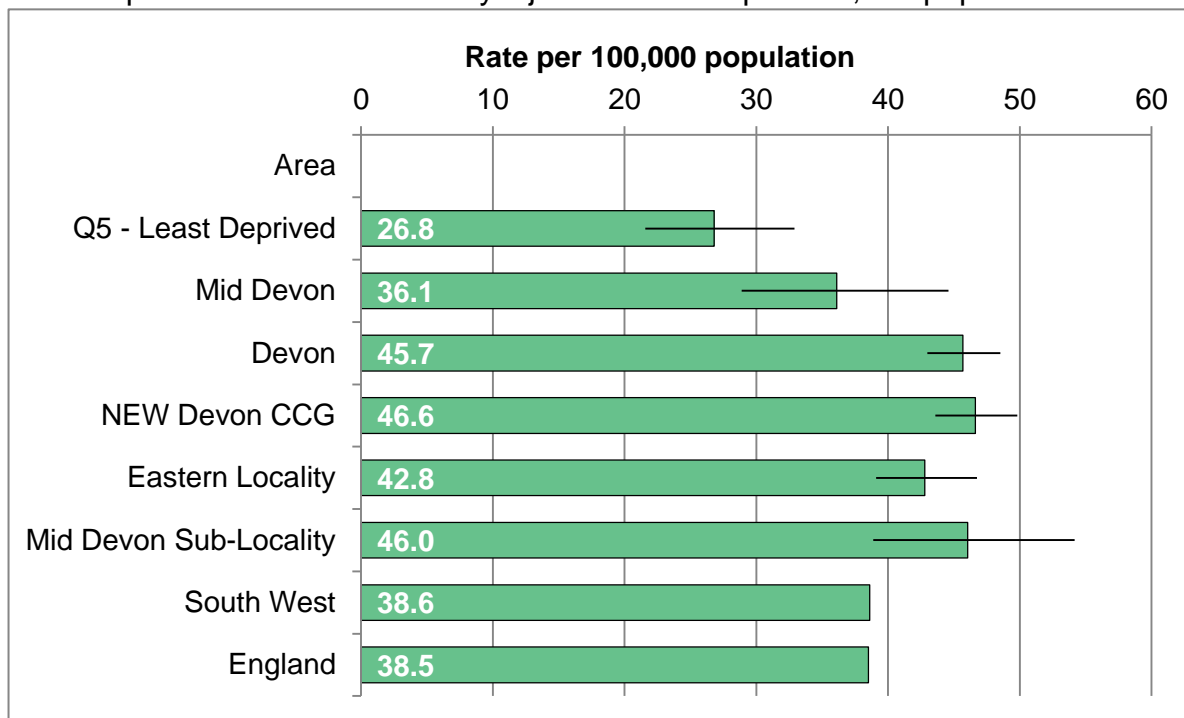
Rate per 100,000 population

0 10 20 30 40 50 60

Area

Q5 - Least Deprived 26.8

Mid Devon 36.1

Devon 45.7

NEW Devon CCG 46.6

Eastern Locality 42.8

Mid Devon Sub-Locality 46.0

South West 38.6

England 38.5